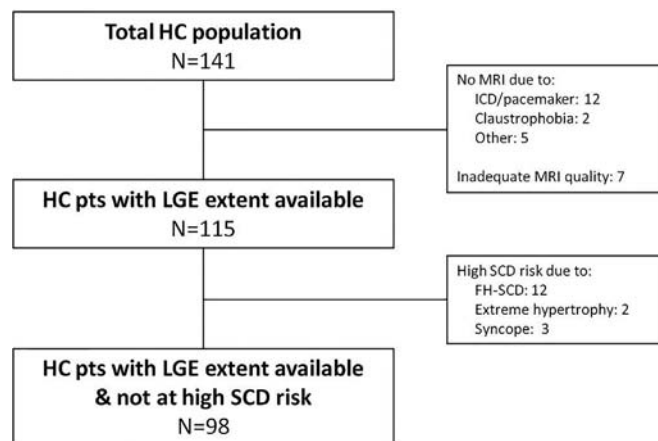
Total HC population
N=141

No MRI due to:
ICD/pacemaker: 12
Claustrophobia: 2
Other: 5

Inadequate MRI quality: 7

HC pts with LGE extent available
N=115

High SCD risk due to:
FH-SCD: 12
Extreme hypertrophy: 2
Syncope: 3

HC pts with LGE extent available & not at high SCD risk
N=98